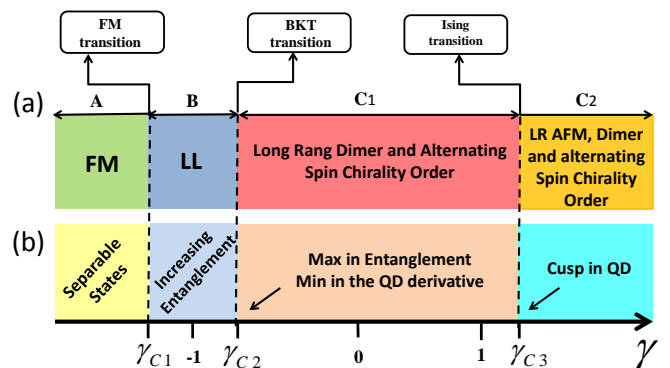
FM transition

BKT transition

Ising transition

(a)

A

B

C1

C2

FM

LL

Long Rang Dimer and Alternating Spin Chirality Order

LR AFM, Dimer and alternating Spin Chirality Order

(b)

Separable States

Increasing Entanglement

Max in Entanglement Min in the QD derivative

Cusp in QD

$\gamma_{C1}$ -1 $\gamma_{C2}$ 0 1 $\gamma_{C3}$ $\gamma$